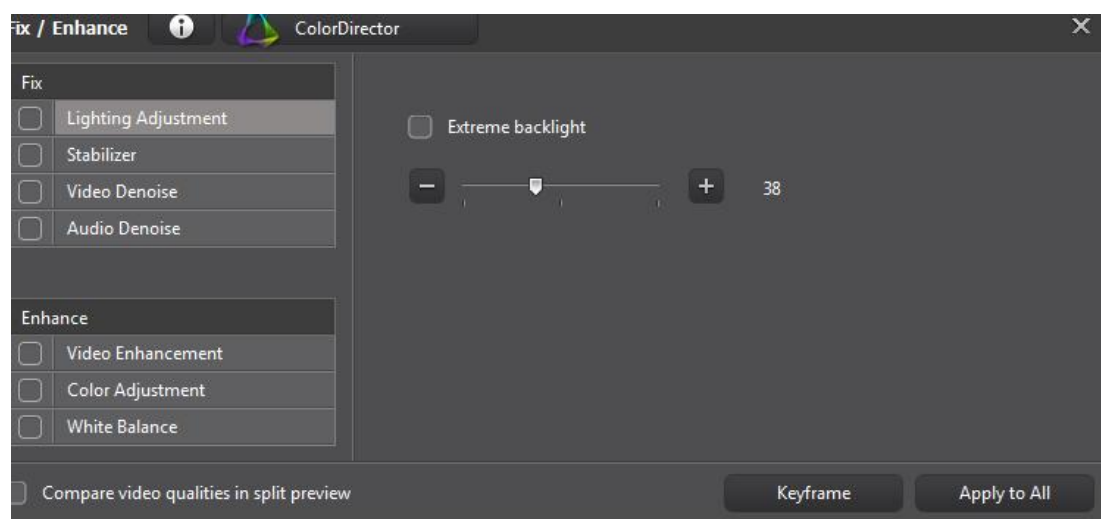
ix / Enhance

ColorDirector

Fix

Lighting Adjustment

Stabilizer

Video Denoise

Audio Denoise

Extreme backlight

38

Enhance

Video Enhancement

Color Adjustment

White Balance

Compare video qualities in split preview

Keyframe

Apply to All